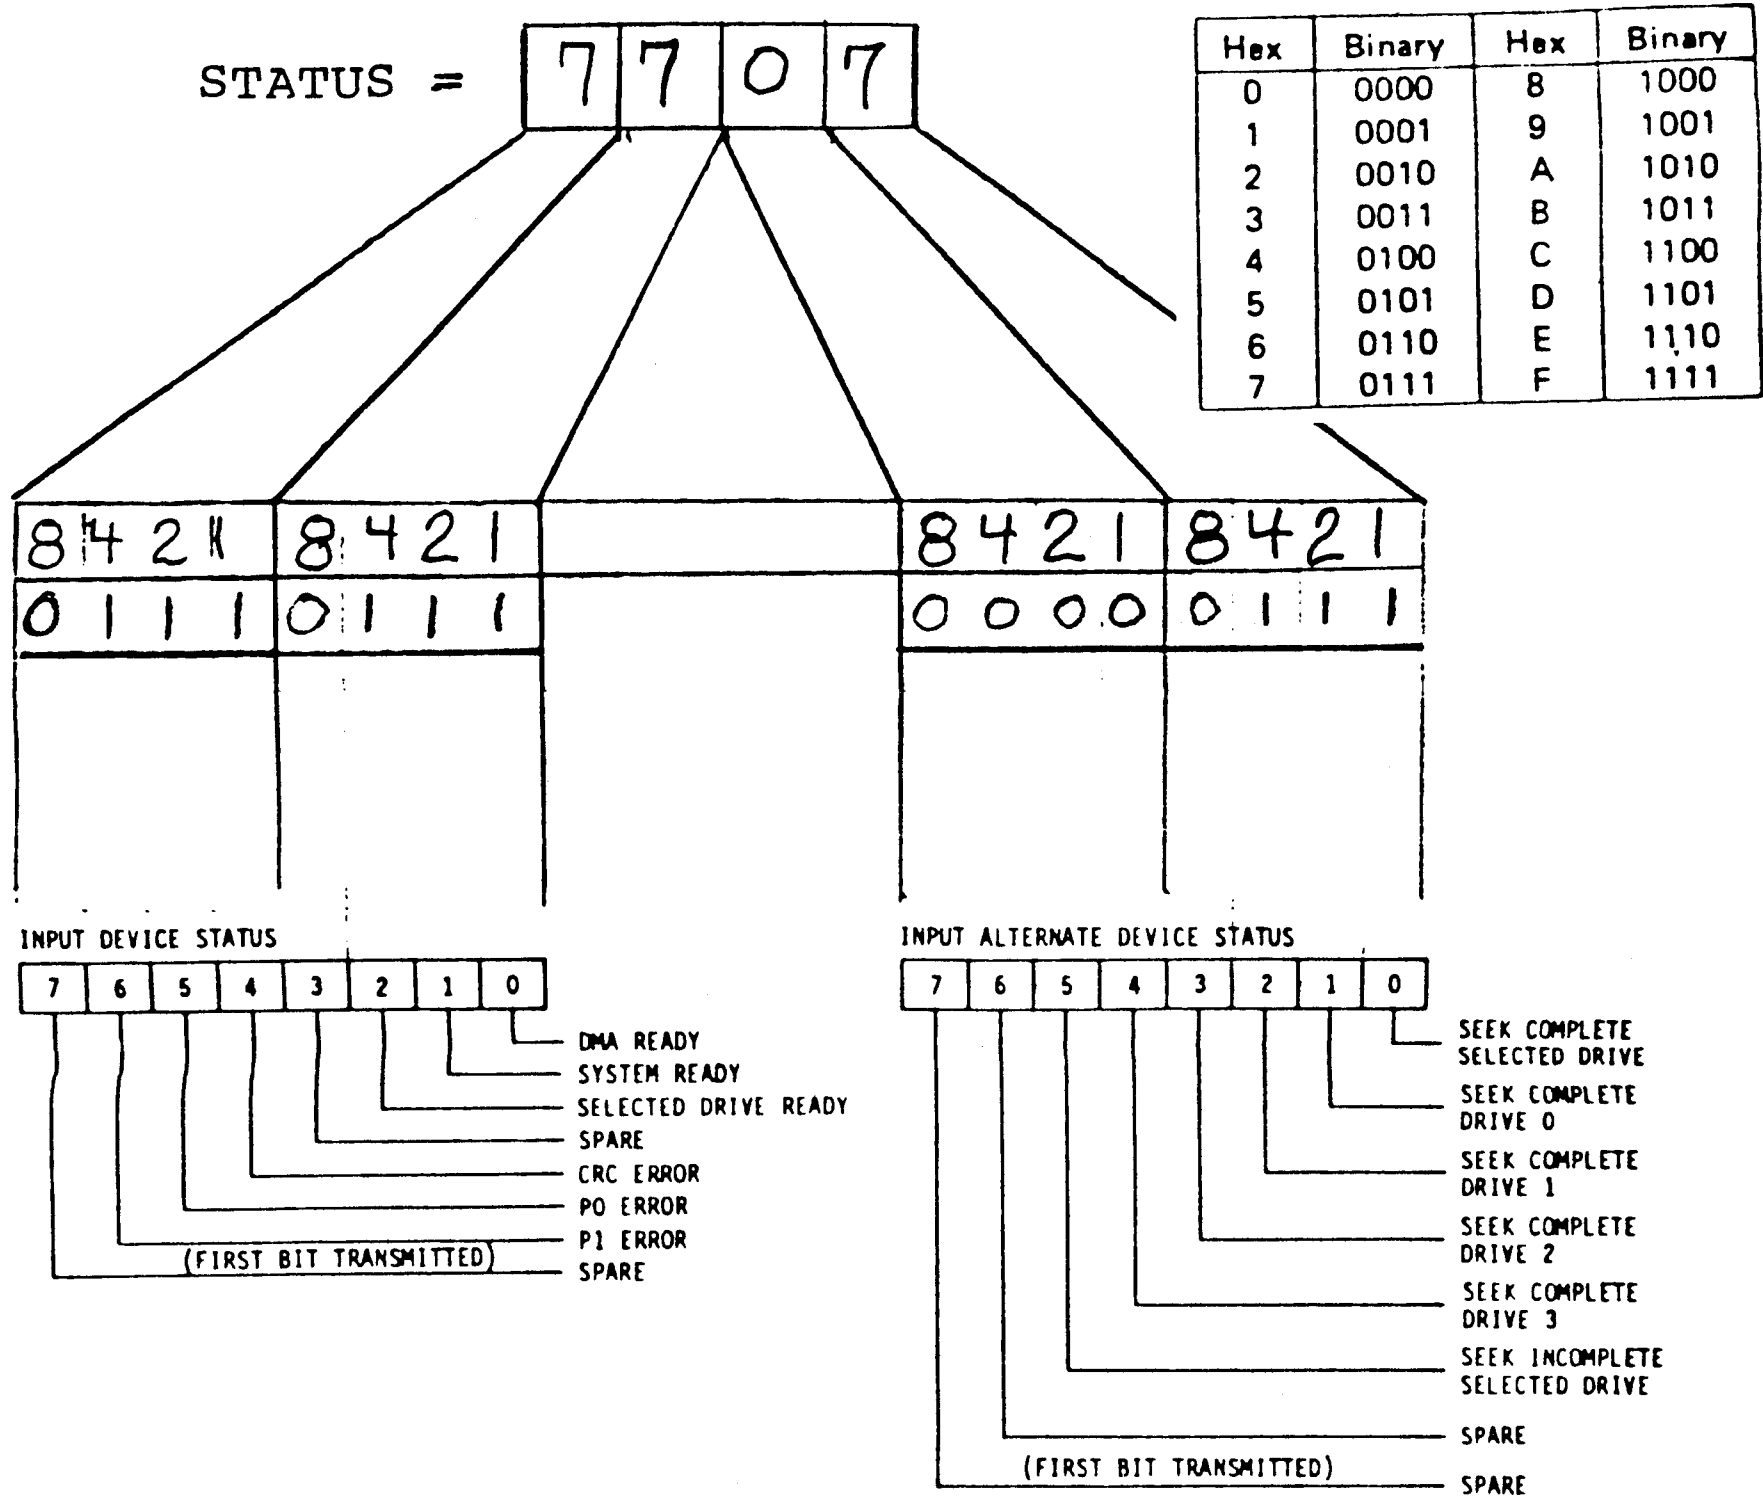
STATUS = 7707

| Hex | Binary | Hex | Binary |
|---|---|---|---|
| 0 | 0000 | 8 | 1000 |
| 1 | 0001 | 9 | 1001 |
| 2 | 0010 | A | 1010 |
| 3 | 0011 | B | 1011 |
| 4 | 0100 | C | 1100 |
| 5 | 0101 | D | 1101 |
| 6 | 0110 | E | 1110 |
| 7 | 0111 | F | 1111 |

8421 8421 8421 8421
0111 0111 0000 0111

INPUT DEVICE STATUS

7 6 5 4 3 2 1 0

DMA READY
SYSTEM READY
SELECTED DRIVE READY
SPARE
CRC ERROR
PO ERROR
P1 ERROR
(FIRST BIT TRANSMITTED)
SPARE

INPUT ALTERNATE DEVICE STATUS

7 6 5 4 3 2 1 0

SEEK COMPLETE SELECTED DRIVE
SEEK COMPLETE DRIVE 0
SEEK COMPLETE DRIVE 1
SEEK COMPLETE DRIVE 2
SEEK COMPLETE DRIVE 3
SEEK INCOMPLETE SELECTED DRIVE
SPARE
(FIRST BIT TRANSMITTED)
SPARE